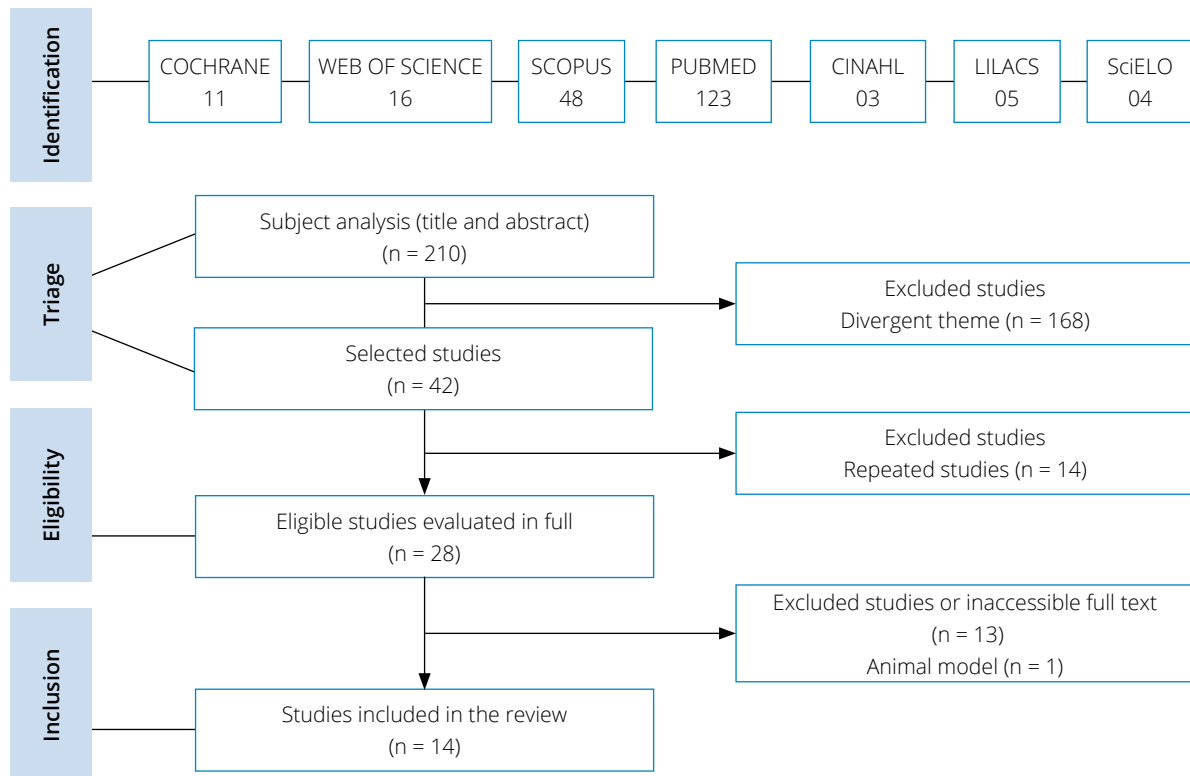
Identification

COCHRANE
11

WEB OF SCIENCE
16

SCOPUS
48

PUBMED
123

CINAHL
03

LILACS
05

SciELO
04

Triage

Subject analysis (title and abstract)
(n = 210)

Excluded studies
Divergent theme (n = 168)

Selected studies
(n = 42)

Eligibility

Excluded studies
Repeated studies (n = 14)

Eligible studies evaluated in full
(n = 28)

Inclusion

Excluded studies or inaccessible full text
(n = 13)
Animal model (n = 1)

Studies included in the review
(n = 14)